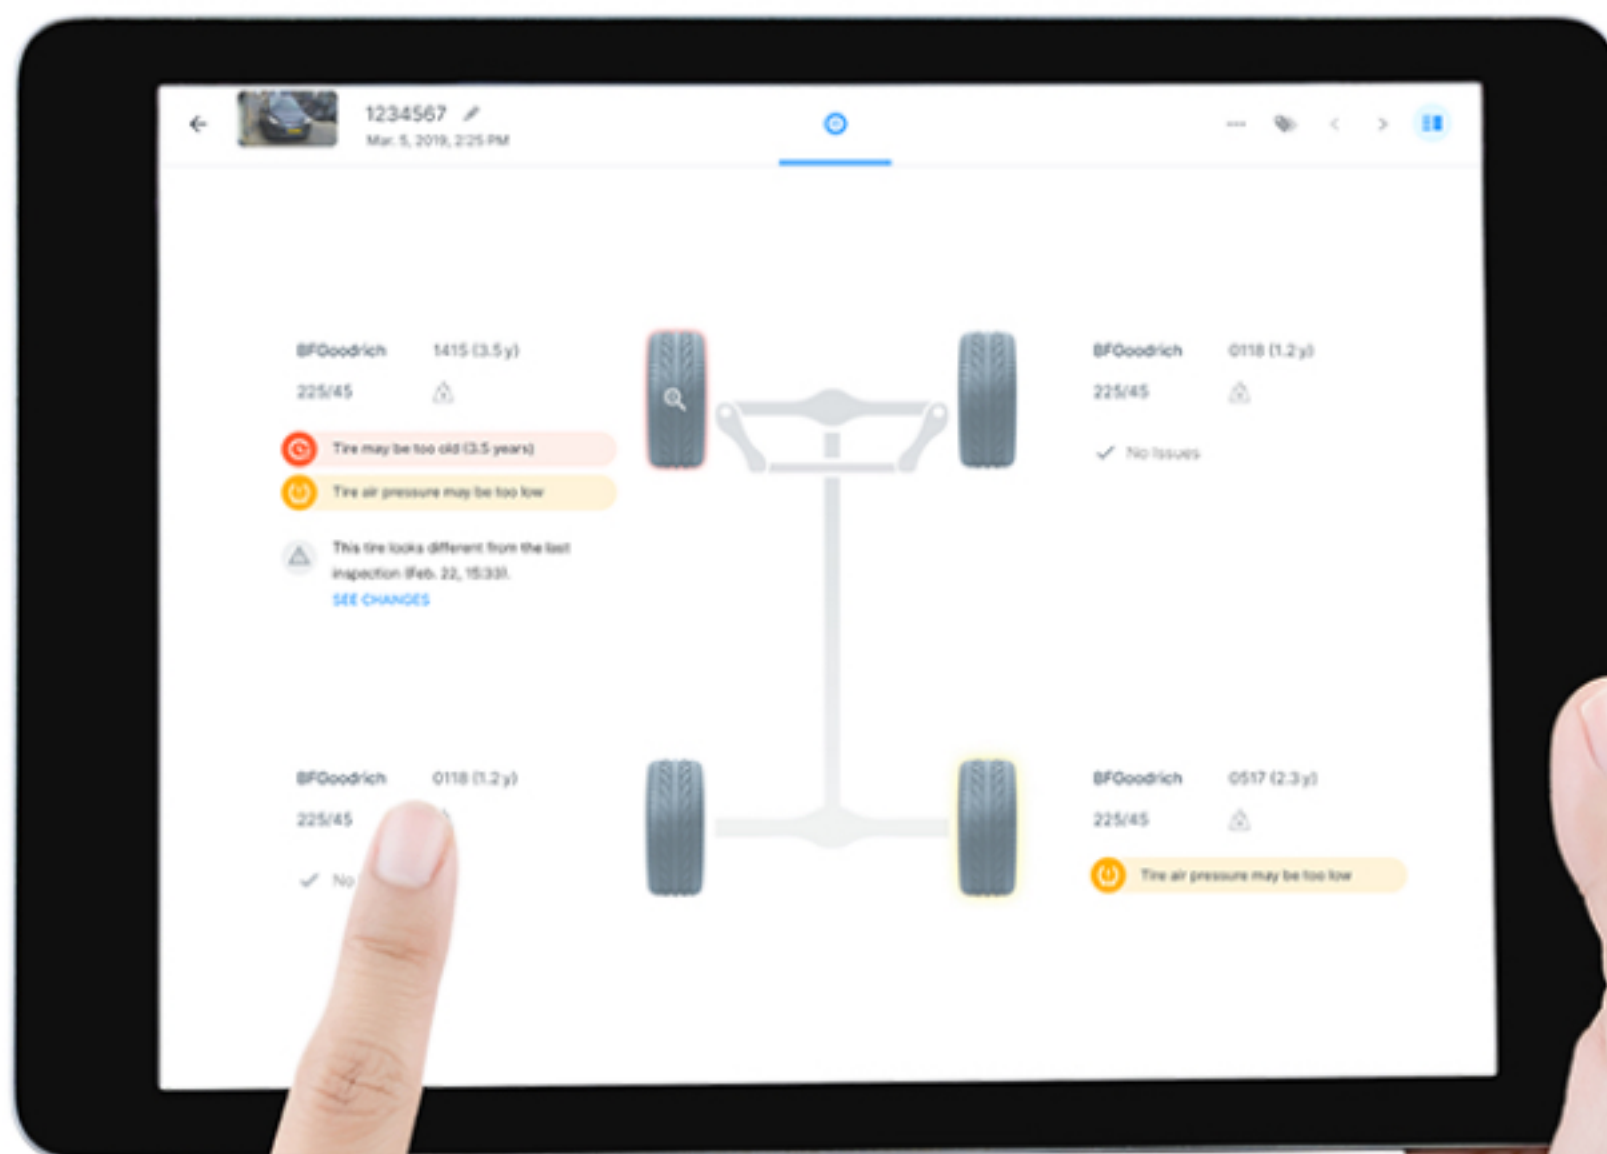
1234567
Mar. 5, 2019, 2:25 PM

BFGoodrich 1415 (3.5 y)
225/45

Tire may be too old (3.5 years)
Tire air pressure may be too low

This tire looks different from the last inspection (Feb. 22, 15:33).
SEE CHANGES

BFGoodrich 0118 (1.2 y)
225/45
No issues

BFGoodrich 0118 (1.2 y)
225/45
No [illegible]

BFGoodrich 0517 (2.3 y)
225/45
Tire air pressure may be too low